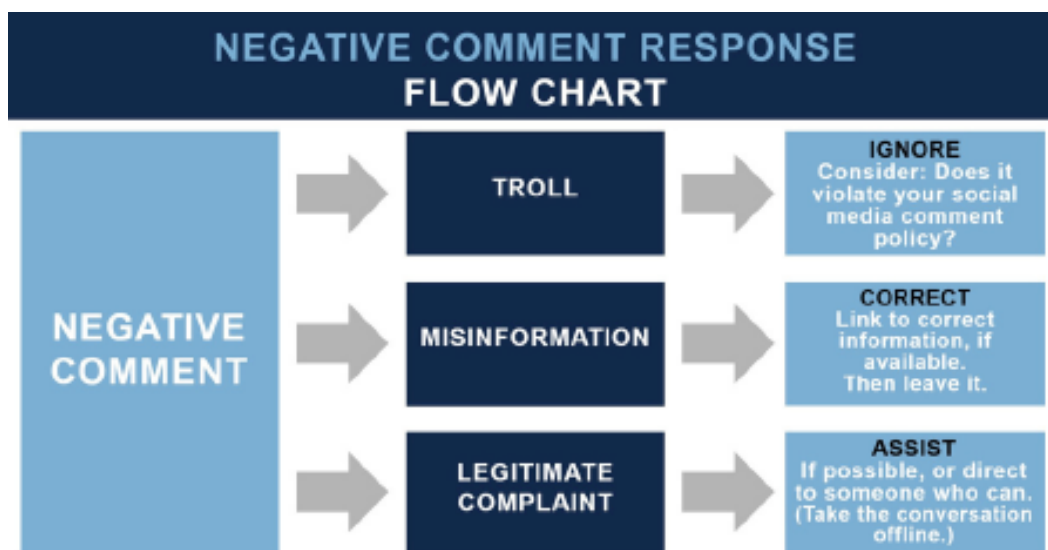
NEGATIVE COMMENT RESPONSE
FLOW CHART

NEGATIVE COMMENT

TROLL

IGNORE
Consider: Does it violate your social media comment policy?

MISINFORMATION

CORRECT
Link to correct information, if available.
Then leave it.

LEGITIMATE COMPLAINT

ASSIST
If possible, or direct to someone who can. (Take the conversation offline.)